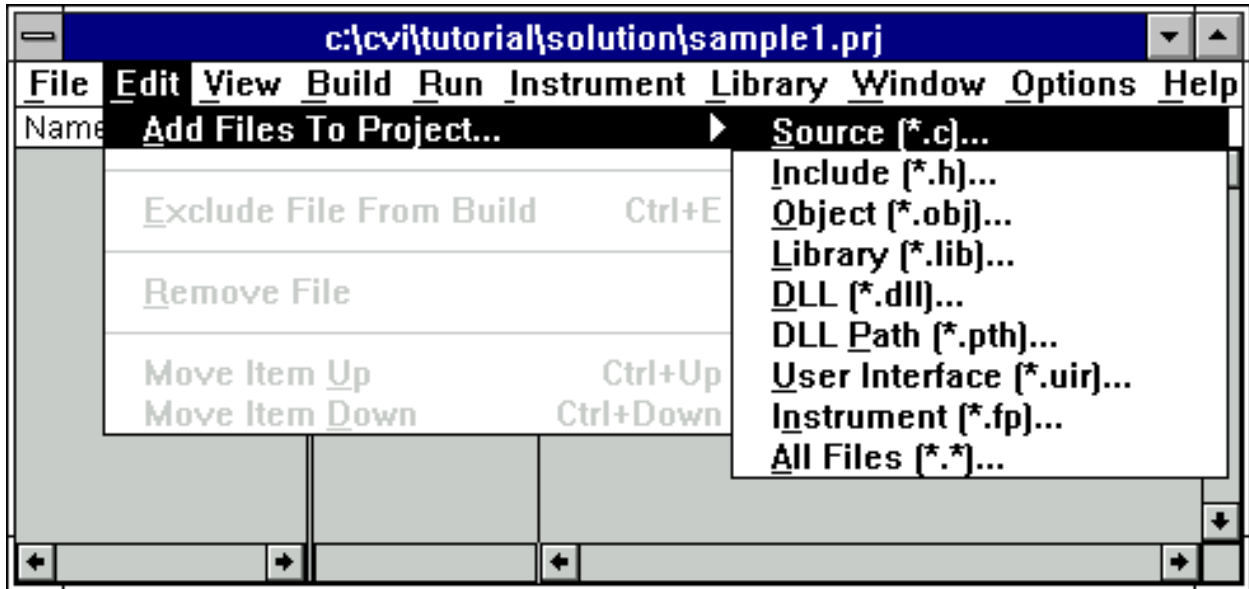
c:\cvi\tutorial\solution\sample1.prj

File Edit View Build Run Instrument Library Window Options Help

Name

Add Files To Project...

Exclude File From Build Ctrl+E

Remove File

Move Item Up Ctrl+Up
Move Item Down Ctrl+Down

Source (*.c)...
Include (*.h)...
Object (*.obj)...
Library (*.lib)...
DLL (*.dll)...
DLL Path (*.pth)...
User Interface (*.uir)...
Instrument (*.fp)...
All Files (*.*)...